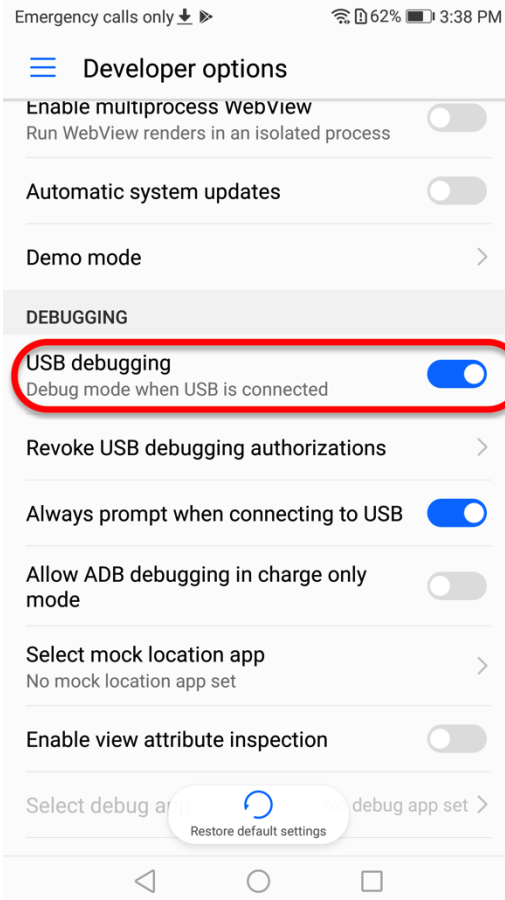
Emergency calls only 62% 3:38 PM

Developer options

Enable multiprocess WebView
Run WebView renders in an isolated process

Automatic system updates

Demo mode

DEBUGGING

USB debugging
Debug mode when USB is connected

Revoke USB debugging authorizations

Always prompt when connecting to USB

Allow ADB debugging in charge only mode

Select mock location app
No mock location app set

Enable view attribute inspection

Select debug a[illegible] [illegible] debug app set

Restore default settings